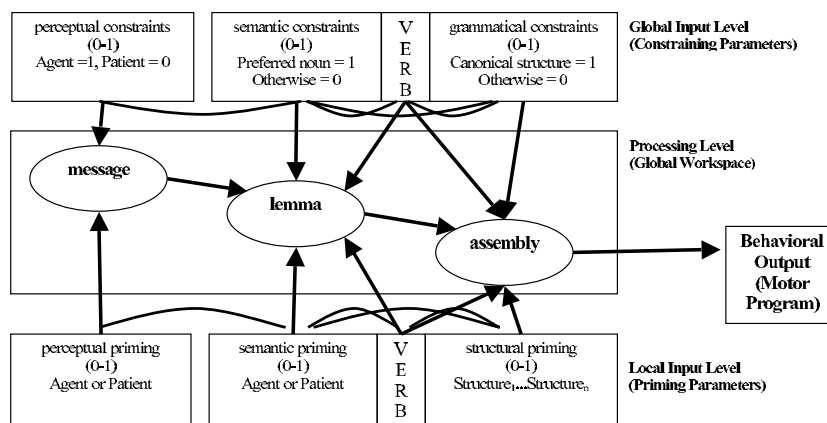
perceptual constraints
(0-1)
Agent =1, Patient = 0

semantic constraints
(0-1)
Preferred noun = 1
Otherwise = 0

V
E
R
B

grammatical constraints
(0-1)
Canonical structure = 1
Otherwise = 0

Global Input Level
(Constraining Parameters)

Processing Level
(Global Workspace)

message

lemma

assembly

Behavioral Output (Motor Program)

perceptual priming
(0-1)
Agent or Patient

semantic priming
(0-1)
Agent or Patient

V
E
R
B

structural priming
(0-1)
Structure$_1$...Structure$_n$

Local Input Level
(Priming Parameters)